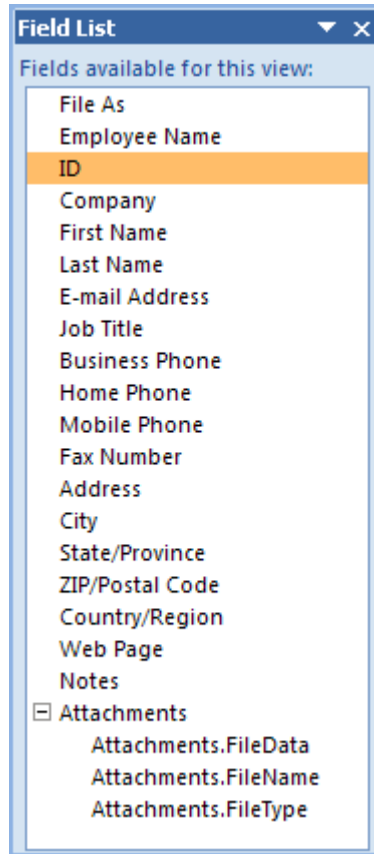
Field List

Fields available for this view:

File As
Employee Name
ID
Company
First Name
Last Name
E-mail Address
Job Title
Business Phone
Home Phone
Mobile Phone
Fax Number
Address
City
State/Province
ZIP/Postal Code
Country/Region
Web Page
Notes
Attachments
Attachments.FileData
Attachments.FileName
Attachments.FileType